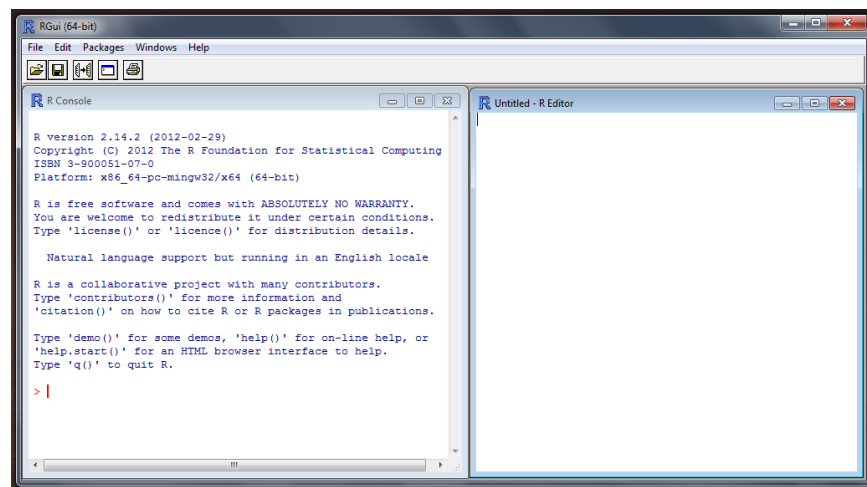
RGui (64-bit)

File Edit Packages Windows Help

R Console

R version 2.14.2 (2012-02-29)
Copyright (C) 2012 The R Foundation for Statistical Computing
ISBN 3-900051-07-0
Platform: x86_64-pc-mingw32/x64 (64-bit)

R is free software and comes with ABSOLUTELY NO WARRANTY.
You are welcome to redistribute it under certain conditions.
Type 'license()' or 'licence()' for distribution details.

Natural language support but running in an English locale

R is a collaborative project with many contributors.
Type 'contributors()' for more information and
'citation()' on how to cite R or R packages in publications.

Type 'demo()' for some demos, 'help()' for on-line help, or
'help.start()' for an HTML browser interface to help.
Type 'q()' to quit R.

>

Untitled - R Editor